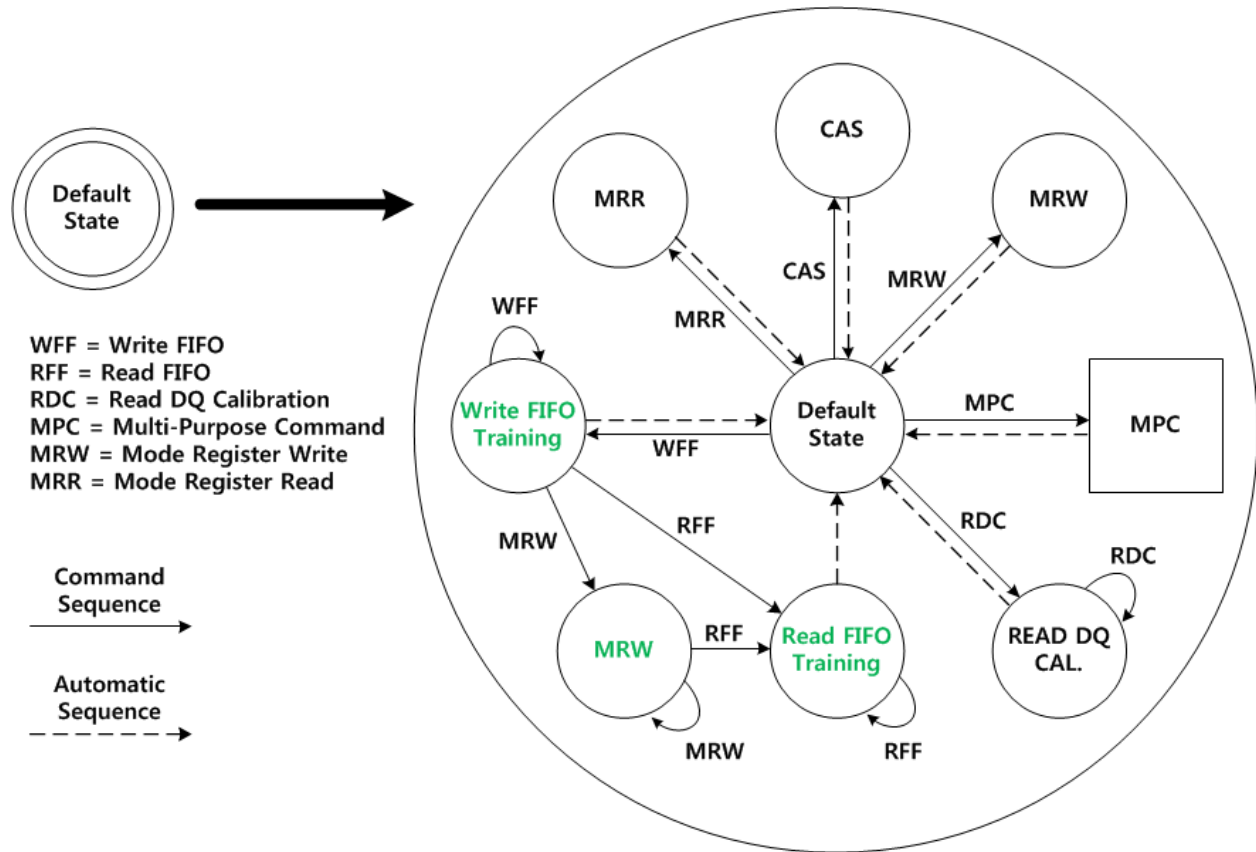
Default State

WFF = Write FIFO
RFF = Read FIFO
RDC = Read DQ Calibration
MPC = Multi-Purpose Command
MRW = Mode Register Write
MRR = Mode Register Read

Command Sequence

Automatic Sequence

CAS

MRR

MRW

CAS

MRR

MRW

WFF

Write FIFO Training

Default State

MPC

MPC

WFF

RFF

RDC

MRW

RDC

MRW

RFF

Read FIFO Training

READ DQ CAL.

MRW

RFF